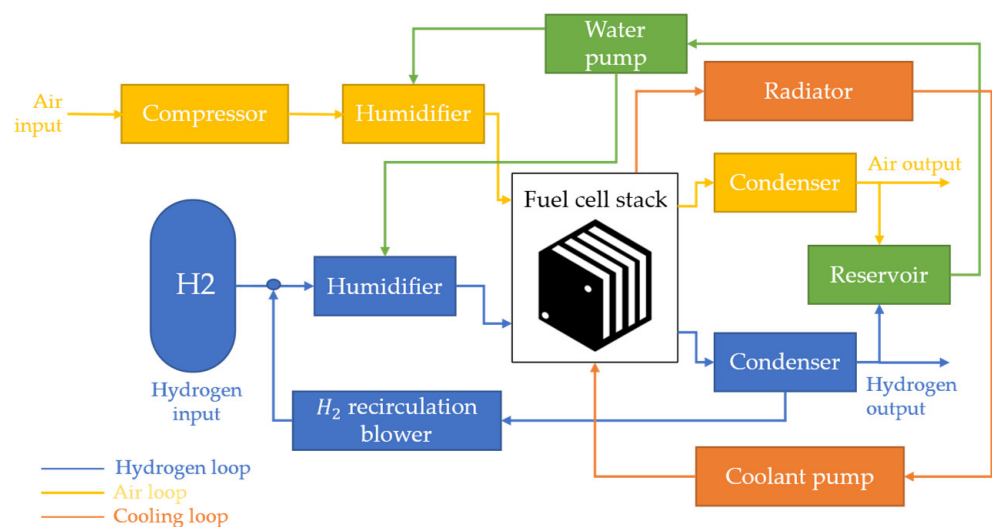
Water pump

Air input

Compressor

Humidifier

Radiator

Fuel cell stack

Condenser

Air output

H2

Humidifier

Reservoir

Condenser

Hydrogen input

$H_2$ recirculation blower

Hydrogen output

Hydrogen loop
Air loop
Cooling loop

Coolant pump